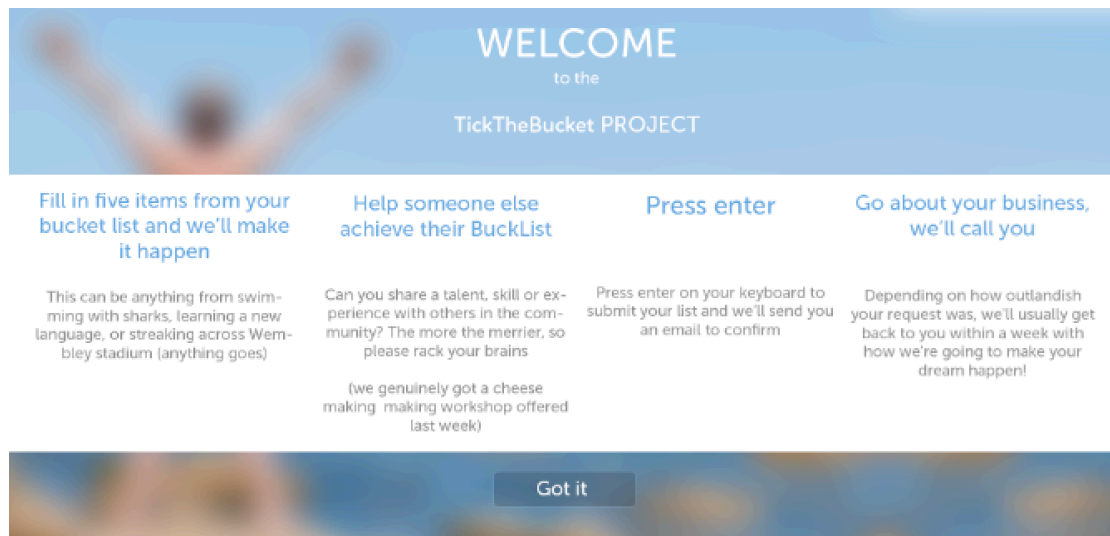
WELCOME
to the
TickTheBucket PROJECT

Fill in five items from your bucket list and we'll make it happen

This can be anything from swimming with sharks, learning a new language, or streaking across Wembley stadium (anything goes)

Help someone else achieve their BuckList

Can you share a talent, skill or experience with others in the community? The more the merrier, so please rack your brains

(we genuinely got a cheese making making workshop offered last week)

Press enter

Press enter on your keyboard to submit your list and we'll send you an email to confirm

Go about your business, we'll call you

Depending on how outlandish your request was, we'll usually get back to you within a week with how we're going to make your dream happen!

Got it